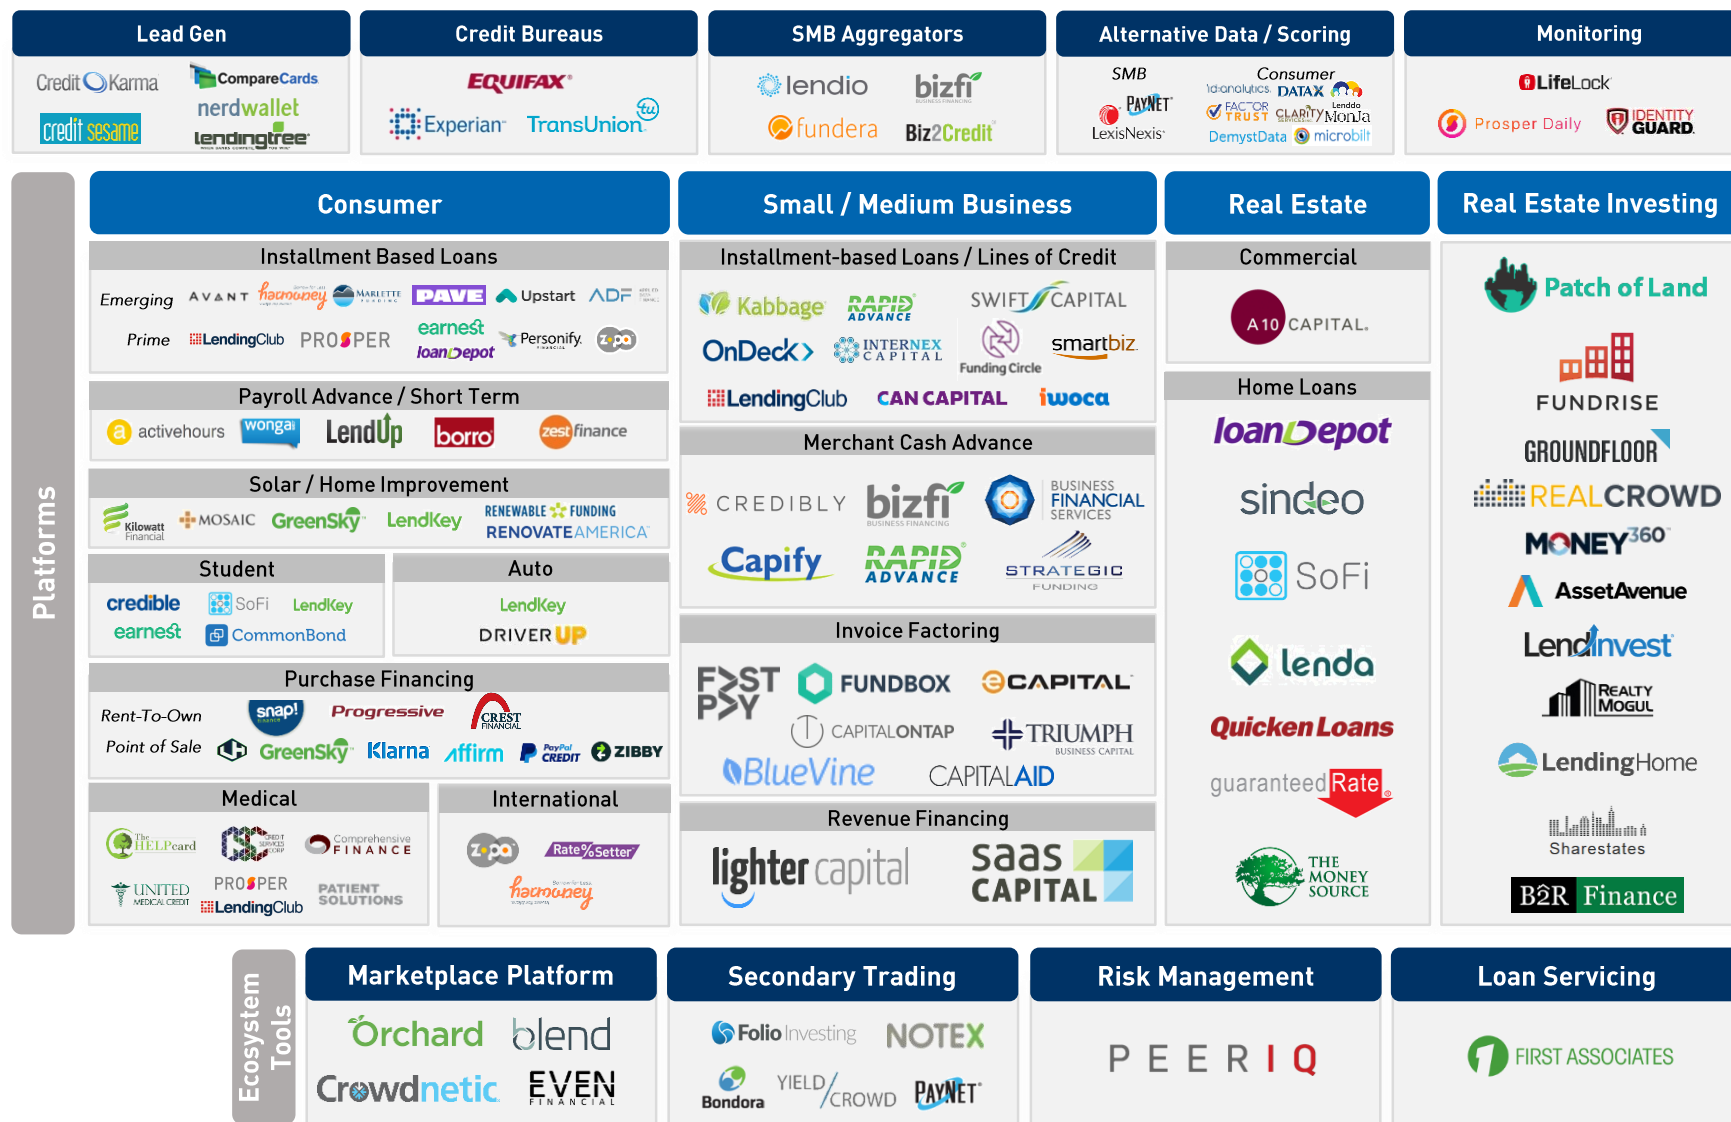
Lead Gen
Credit Karma
CompareCards
nerdwallet
credit sesame
lendingtree

Credit Bureaus
EQUIFAX
Experian
TransUnion

SMB Aggregators
lendio
bizfi
fundera
Biz2Credit

Alternative Data / Scoring
SMB
Consumer
PAYNET
DATAX
LexisNexis
FACTOR TRUST
CLARITY
Lenddo
MonJa
DemystData
microbilt

Monitoring
LifeLock
Prosper Daily
IDENTITY GUARD

Platforms

Consumer

Installment Based Loans
Emerging
AVANT
harmoney
MARLETTE FUNDING
PAVE
Upstart
ADF
Prime
LendingClub
PROSPER
earnest
loanDepot
Personify
zopa

Payroll Advance / Short Term
activehours
wonga
LendUp
borro
zestfinance

Solar / Home Improvement
Kilowatt Financial
MOSAIC
GreenSky
LendKey
RENEWABLE FUNDING
RENOVATEAMERICA

Student
credible
SoFi
LendKey
earnest
CommonBond

Auto
LendKey
DRIVERUP

Purchase Financing
Rent-To-Own
snap!
Progressive
CREST FINANCIAL
Point of Sale
GreenSky
Klarna
affirm
PayPal CREDIT
ZIBBY

Medical
The HELPcard
Comprehensive FINANCE
UNITED MEDICAL CREDIT
PROSPER
LendingClub
PATIENT SOLUTIONS

International
zopa
RateSetter
harmoney

Small / Medium Business

Installment-based Loans / Lines of Credit
Kabbage
RAPID ADVANCE
SWIFT CAPITAL
OnDeck
INTERNEX CAPITAL
Funding Circle
smartbiz
LendingClub
CAN CAPITAL
iwoca

Merchant Cash Advance
CREDIBLY
bizfi
BUSINESS FINANCIAL SERVICES
Capify
RAPID ADVANCE
STRATEGIC FUNDING

Invoice Factoring
FAST PAY
FUNDBOX
CAPITAL
CAPITALONTAP
TRIUMPH BUSINESS CAPITAL
BlueVine
CAPITALAID

Revenue Financing
lighter capital
saas CAPITAL

Real Estate

Commercial
A10 CAPITAL.

Home Loans
loanDepot
sindeo
SoFi
lenda
QuickenLoans
guaranteedRate
THE MONEY SOURCE

Real Estate Investing
Patch of Land
FUNDRISE
GROUNDFLOOR
REALCROWD
MONEY360
AssetAvenue
LendInvest
REALTY MOGUL
LendingHome
Sharestates
B2R Finance

Ecosystem Tools

Marketplace Platform
Orchard
blend
Crowdnetic
EVEN FINANCIAL

Secondary Trading
Folio Investing
NOTEX
Bondora
YIELD CROWD
PAYNET

Risk Management
PEERIQ

Loan Servicing
FIRST ASSOCIATES